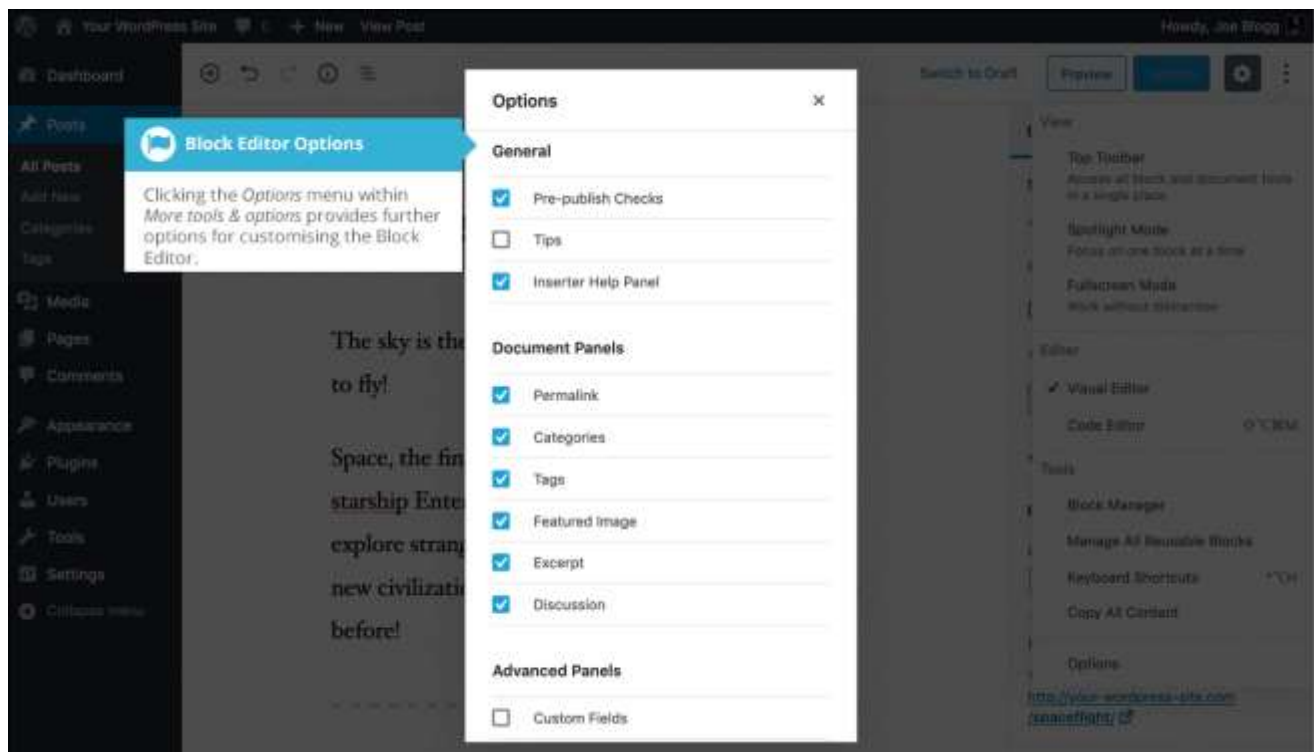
Your WordPress Site + New View Post

Howdy, Joe Blogg

Dashboard

Posts

All Posts

Add New

Categories

Tags

Media

Pages

Comments

Appearance

Plugins

Users

Tools

Settings

Collapse menu

Block Editor Options

Clicking the *Options* menu within *More tools & options* provides further options for customising the Block Editor.

The sky is th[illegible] to fly!

Space, the fin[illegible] starship Ente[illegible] explore stran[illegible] new civilizati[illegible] before!

Options ×

General

Pre-publish Checks

Tips

Inserter Help Panel

Document Panels

Permalink

Categories

Tags

Featured Image

Excerpt

Discussion

Advanced Panels

Custom Fields

Switch to Draft Preview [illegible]

View

Top Toolbar
Access all block and document tools in a single place

Spotlight Mode
Focus on one block at a time

Fullscreen Mode
Work without distraction

Editor

✓ Visual Editor

Code Editor

Tools

Block Manager

Manage All Reusable Blocks

Keyboard Shortcuts

Copy All Content

Options

http://your-wordpress-site.com/spaceflight/